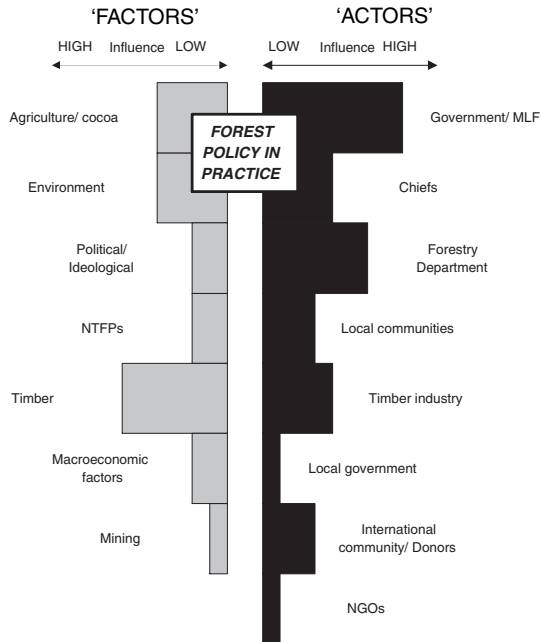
'FACTORS'

HIGH Influence LOW

'ACTORS'

LOW Influence HIGH

FOREST POLICY IN PRACTICE

Agriculture/ cocoa

Environment

Political/ Ideological

NTFPs

Timber

Macroeconomic factors

Mining

Government/ MLF

Chiefs

Forestry Department

Local communities

Timber industry

Local government

International community/ Donors

NGOs